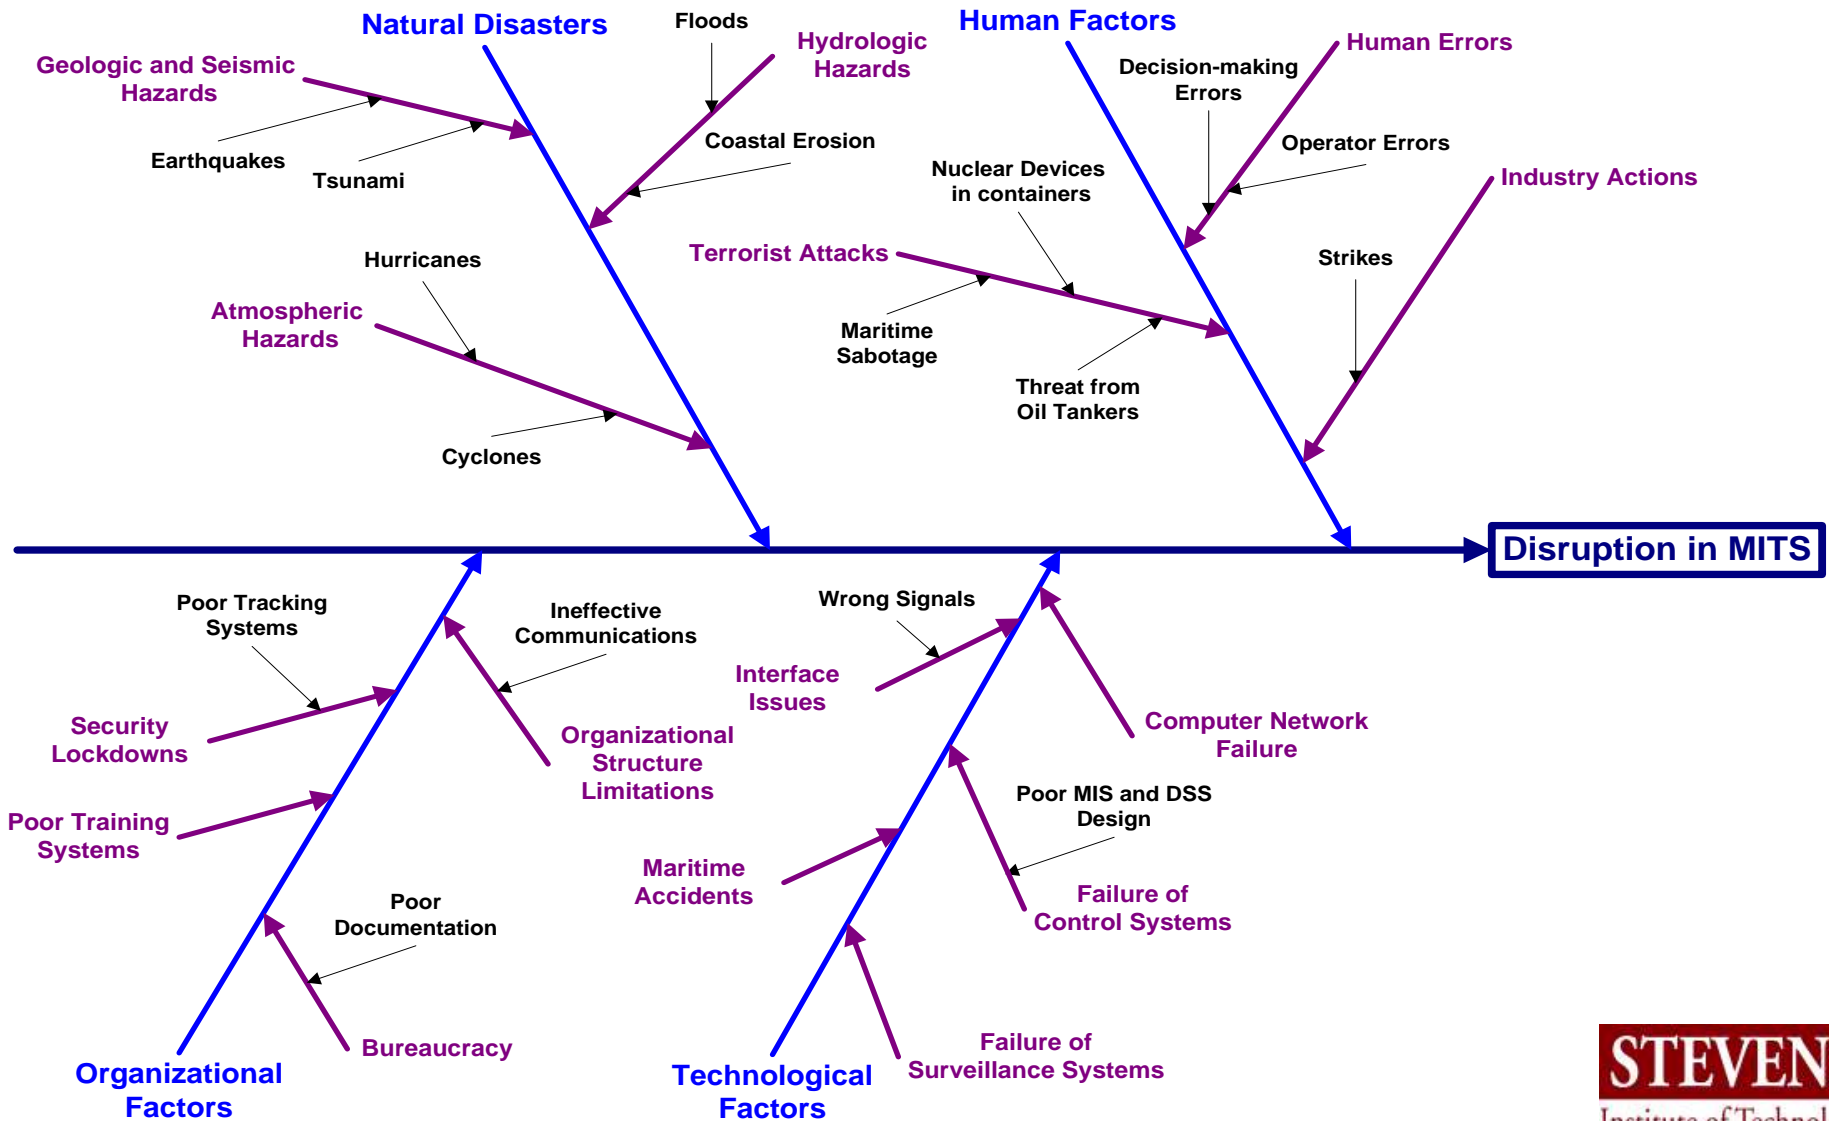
Natural Disasters

Geologic and Seismic Hazards

Earthquakes

Tsunami

Floods

Hydrologic Hazards

Coastal Erosion

Hurricanes

Atmospheric Hazards

Cyclones

Human Factors

Human Errors

Decision-making Errors

Operator Errors

Industry Actions

Nuclear Devices in containers

Terrorist Attacks

Maritime Sabotage

Threat from Oil Tankers

Strikes

Disruption in MITS

Poor Tracking Systems

Ineffective Communications

Security Lockdowns

Organizational Structure Limitations

Poor Training Systems

Poor Documentation

Bureaucracy

Organizational Factors

Wrong Signals

Interface Issues

Computer Network Failure

Poor MIS and DSS Design

Maritime Accidents

Failure of Control Systems

Failure of Surveillance Systems

Technological Factors

STEVEN
Institute of Technol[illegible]